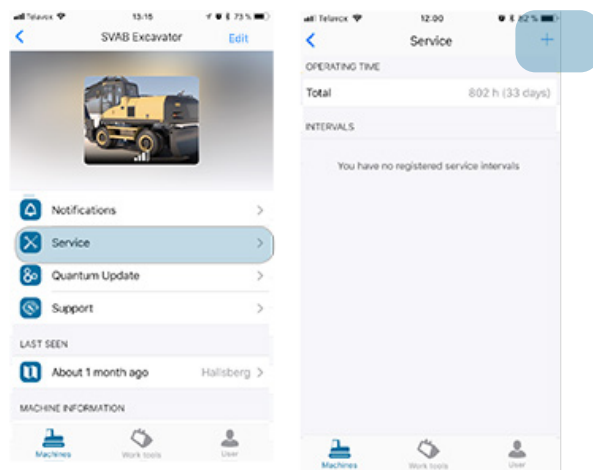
Telavox 13:15 73 %

SVAB Excavator

Edit

Notifications

Service

Quantum Update

Support

LAST SEEN

About 1 month ago

Hallsberg

MACHINE INFORMATION

Machines

Work tools

User

Telavox 12:00 82 %

Service

+

OPERATING TIME

Total

802 h (33 days)

INTERVALS

You have no registered service intervals

Machines

Work tools

User